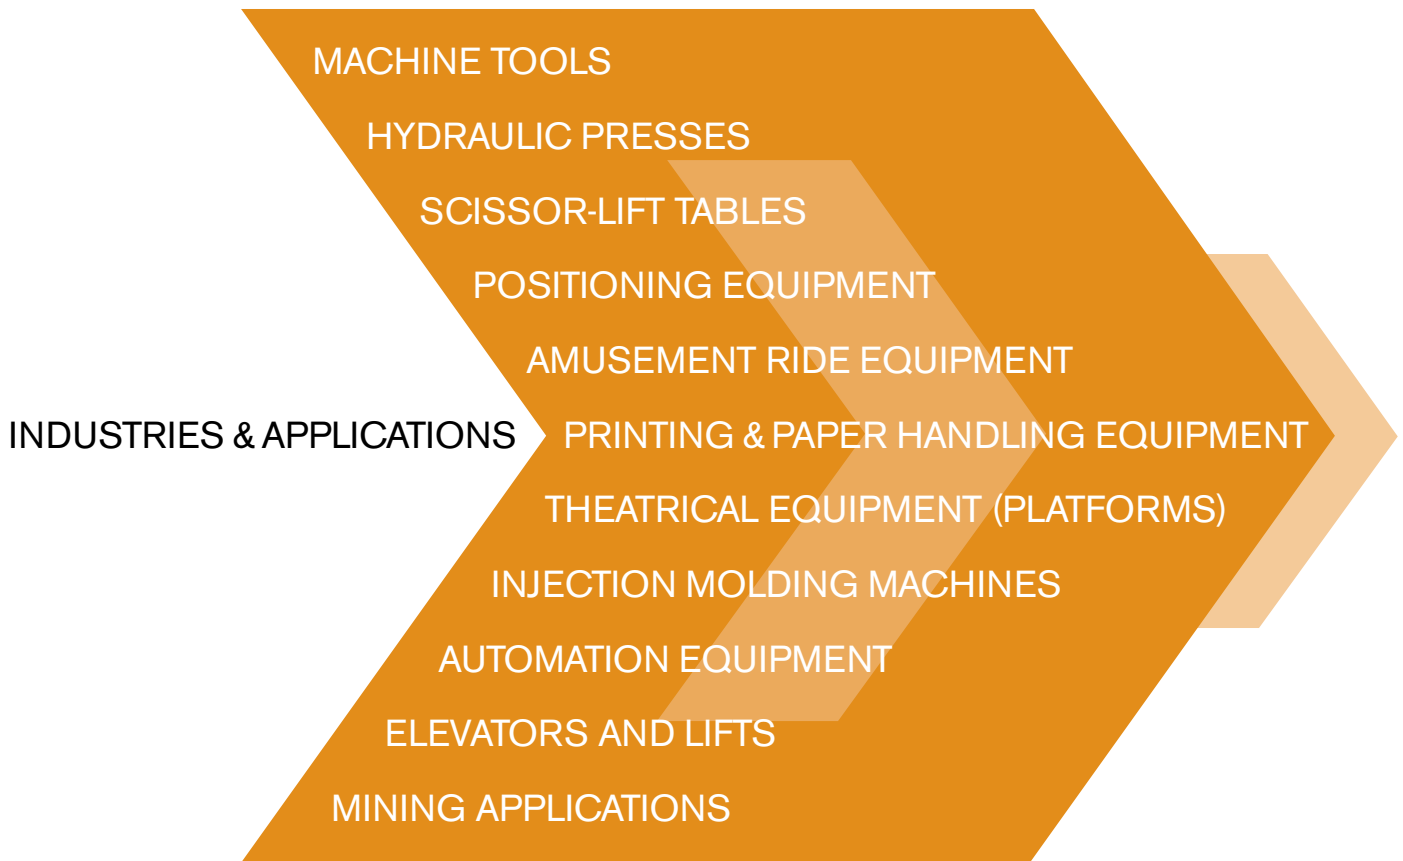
INDUSTRIES & APPLICATIONS

MACHINE TOOLS
HYDRAULIC PRESSES
SCISSOR-LIFT TABLES
POSITIONING EQUIPMENT
AMUSEMENT RIDE EQUIPMENT
PRINTING & PAPER HANDLING EQUIPMENT
THEATRICAL EQUIPMENT (PLATFORMS)
INJECTION MOLDING MACHINES
AUTOMATION EQUIPMENT
ELEVATORS AND LIFTS
MINING APPLICATIONS